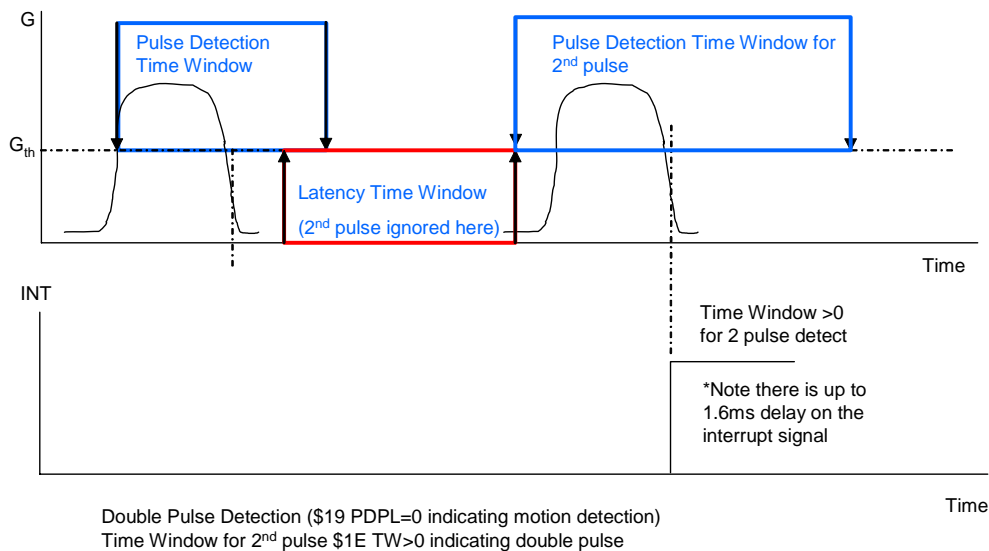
G

Pulse Detection Time Window

Pulse Detection Time Window for 2$^{nd}$ pulse

$G_{th}$

Latency Time Window

(2$^{nd}$ pulse ignored here)

Time

INT

Time Window >0 for 2 pulse detect

*Note there is up to 1.6ms delay on the interrupt signal

Time

Double Pulse Detection ($19 PDPL=0 indicating motion detection)
Time Window for 2$^{nd}$ pulse $1E TW>0 indicating double pulse